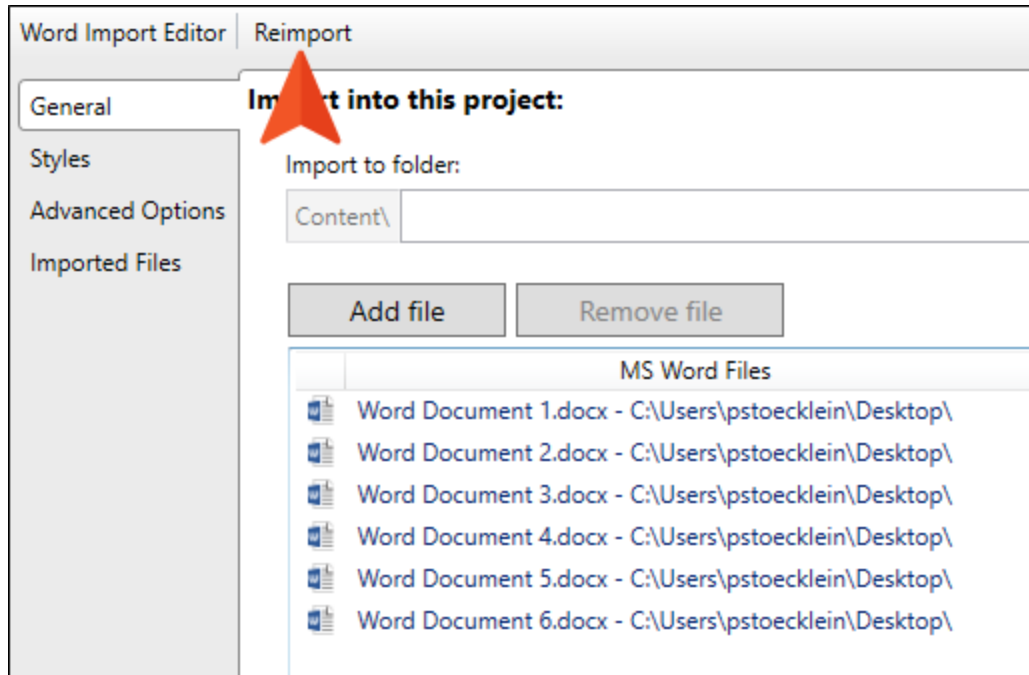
Word Import Editor | Reimport

General
Styles
Advanced Options
Imported Files

Im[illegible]t into this project:

Import to folder:

Content\

Add file
Remove file

MS Word Files

Word Document 1.docx - C:\Users\pstoecklein\Desktop\
Word Document 2.docx - C:\Users\pstoecklein\Desktop\
Word Document 3.docx - C:\Users\pstoecklein\Desktop\
Word Document 4.docx - C:\Users\pstoecklein\Desktop\
Word Document 5.docx - C:\Users\pstoecklein\Desktop\
Word Document 6.docx - C:\Users\pstoecklein\Desktop\